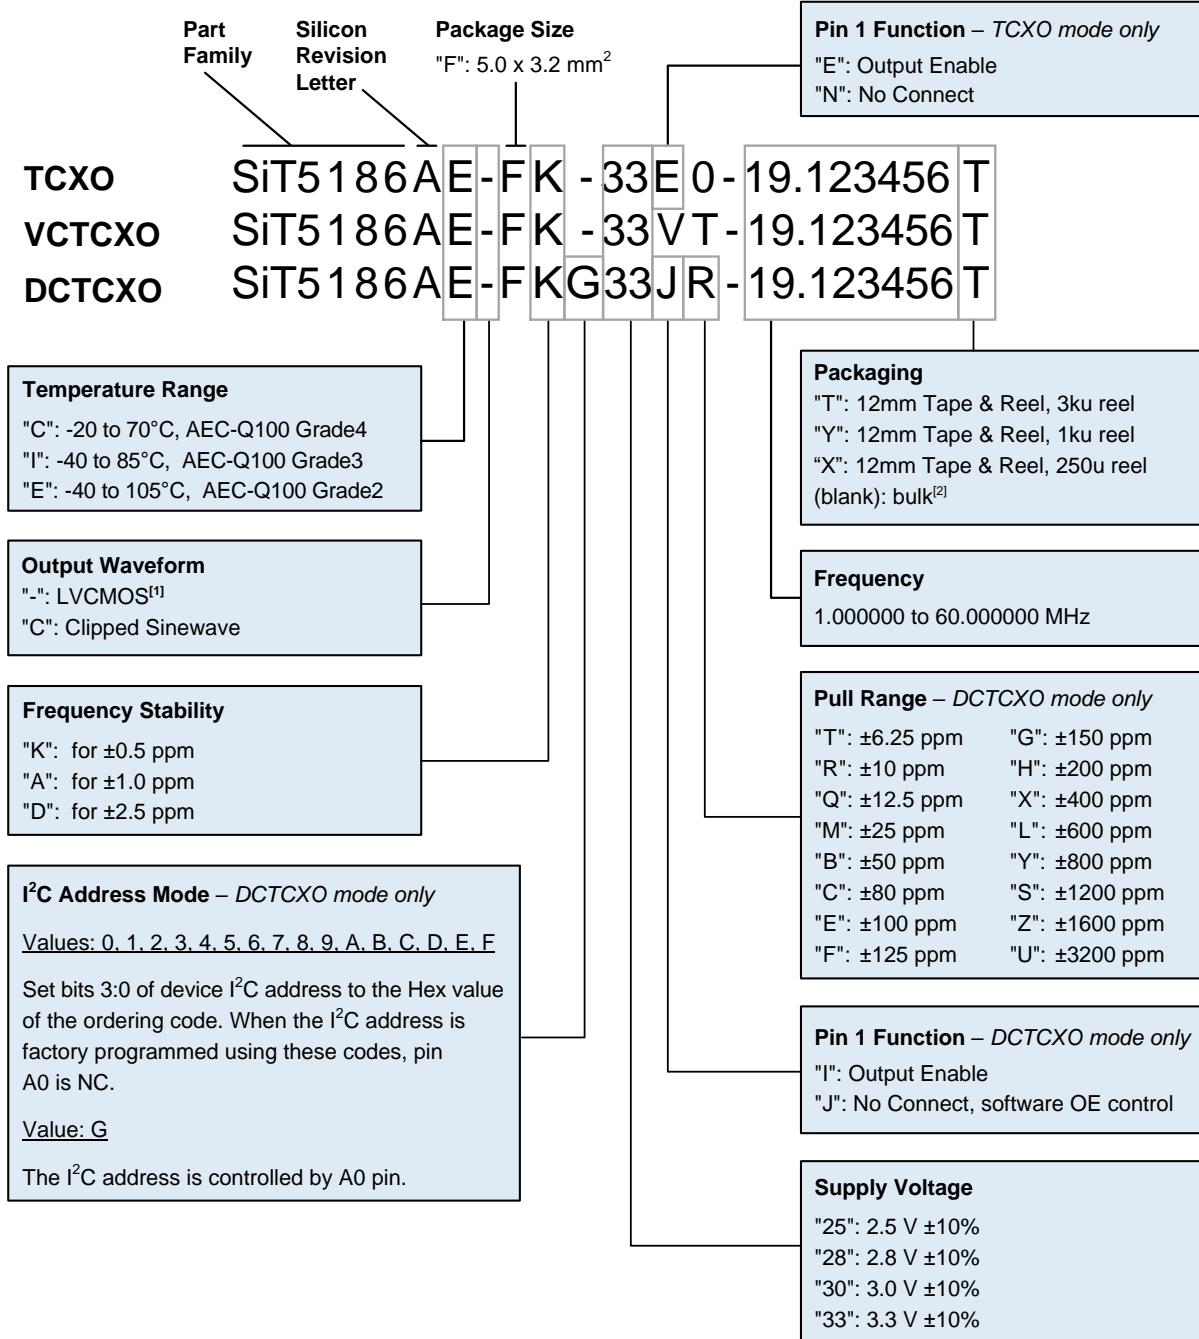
Part Family

Silicon Revision Letter

Package Size
"F": 5.0 x 3.2 mm$^2$

Pin 1 Function – *TCXO mode only*
"E": Output Enable
"N": No Connect

TCXO SiT5186AE-FK-33E0-19.123456T
VCTCXO SiT5186AE-FK-33VT-19.123456T
DCTCXO SiT5186AE-FKG33JR-19.123456T

Temperature Range
"C": -20 to 70°C, AEC-Q100 Grade4
"I": -40 to 85°C, AEC-Q100 Grade3
"E": -40 to 105°C, AEC-Q100 Grade2

Output Waveform
"-": LVCMOS$^{[1]}$
"C": Clipped Sinewave

Frequency Stability
"K": for ±0.5 ppm
"A": for ±1.0 ppm
"D": for ±2.5 ppm

I$^2$C Address Mode – *DCTCXO mode only*

Values: 0, 1, 2, 3, 4, 5, 6, 7, 8, 9, A, B, C, D, E, F

Set bits 3:0 of device I$^2$C address to the Hex value of the ordering code. When the I$^2$C address is factory programmed using these codes, pin A0 is NC.

Value: G

The I$^2$C address is controlled by A0 pin.

Packaging
"T": 12mm Tape & Reel, 3ku reel
"Y": 12mm Tape & Reel, 1ku reel
"X": 12mm Tape & Reel, 250u reel
(blank): bulk$^{[2]}$

Frequency
1.000000 to 60.000000 MHz

Pull Range – *DCTCXO mode only*

| | |
|---|---|
| "T": ±6.25 ppm | "G": ±150 ppm |
| "R": ±10 ppm | "H": ±200 ppm |
| "Q": ±12.5 ppm | "X": ±400 ppm |
| "M": ±25 ppm | "L": ±600 ppm |
| "B": ±50 ppm | "Y": ±800 ppm |
| "C": ±80 ppm | "S": ±1200 ppm |
| "E": ±100 ppm | "Z": ±1600 ppm |
| "F": ±125 ppm | "U": ±3200 ppm |

Pin 1 Function – *DCTCXO mode only*
"I": Output Enable
"J": No Connect, software OE control

Supply Voltage
"25": 2.5 V ±10%
"28": 2.8 V ±10%
"30": 3.0 V ±10%
"33": 3.3 V ±10%